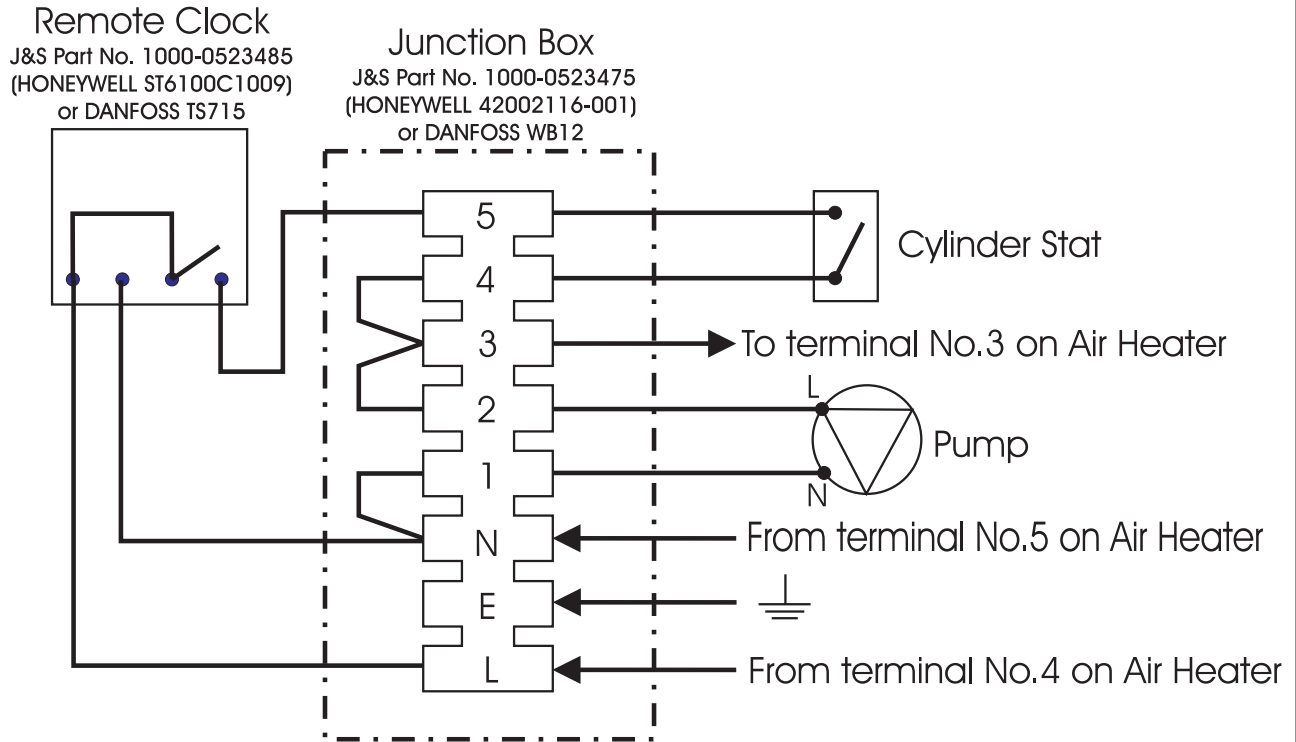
Remote Clock
J&S Part No. 1000-0523485
(HONEYWELL ST6100C1009)
or DANFOSS TS715

Junction Box
J&S Part No. 1000-0523475
(HONEYWELL 42002116-001)
or DANFOSS WB12

5
4
3
2
1
N
E
L

Cylinder Stat

To terminal No.3 on Air Heater

L
Pump
N

From terminal No.5 on Air Heater

From terminal No.4 on Air Heater